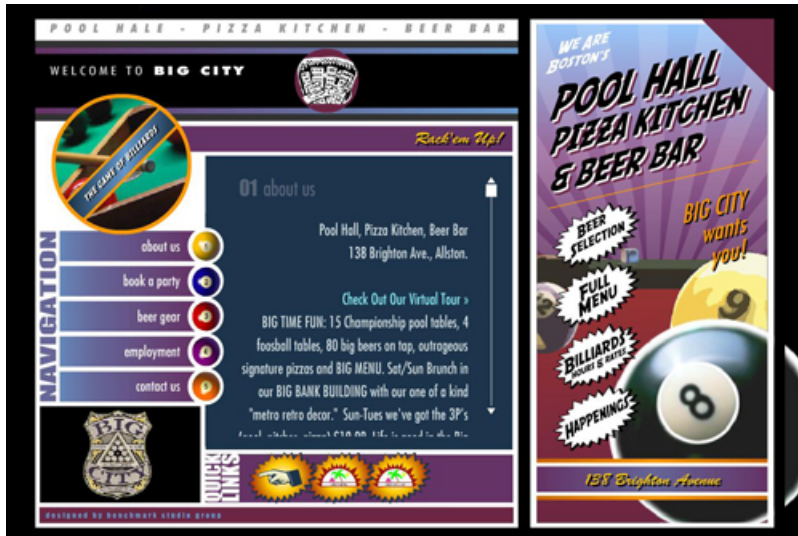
POOL HALL - PIZZA KITCHEN - BEER BAR

WELCOME TO BIG CITY

THE GAME OF BILLIARDS

Rack'em Up!

NAVIGATION

about us
book a party
beer gear
employment
contact us

BIG CITY

01 about us

Pool Hall, Pizza Kitchen, Beer Bar
138 Brighton Ave., Allston.

Check Out Our Virtual Tour »

BIG TIME FUN: 15 Championship pool tables, 4 foosball tables, 80 big beers on tap, outrageous signature pizzas and BIG MENU. Sat/Sun Brunch in our BIG BANK BUILDING with our one of a kind "metro retro decor." Sun-Tues we've got the 3P's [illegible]

QUICK LINKS

designed by benchmark studio group

WE ARE BOSTON'S

POOL HALL PIZZA KITCHEN & BEER BAR

BIG CITY wants you!

BEER SELECTION

FULL MENU

BILLIARDS HOURS & RATES

HAPPENINGS

9

8

138 Brighton Avenue